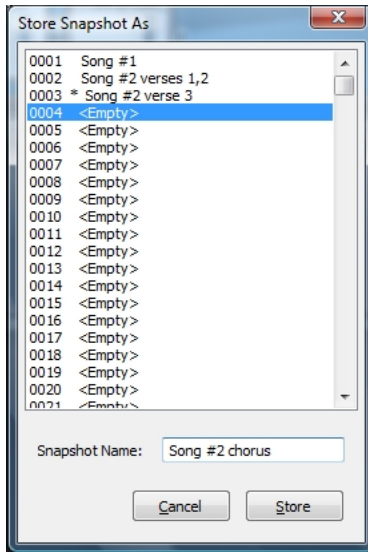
Store Snapshot As

0001 Song #1
0002 Song #2 verses 1,2
0003 * Song #2 verse 3
0004 <Empty>
0005 <Empty>
0006 <Empty>
0007 <Empty>
0008 <Empty>
0009 <Empty>
0010 <Empty>
0011 <Empty>
0012 <Empty>
0013 <Empty>
0014 <Empty>
0015 <Empty>
0016 <Empty>
0017 <Empty>
0018 <Empty>
0019 <Empty>
0020 <Empty>
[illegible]

Snapshot Name: Song #2 chorus

Cancel Store